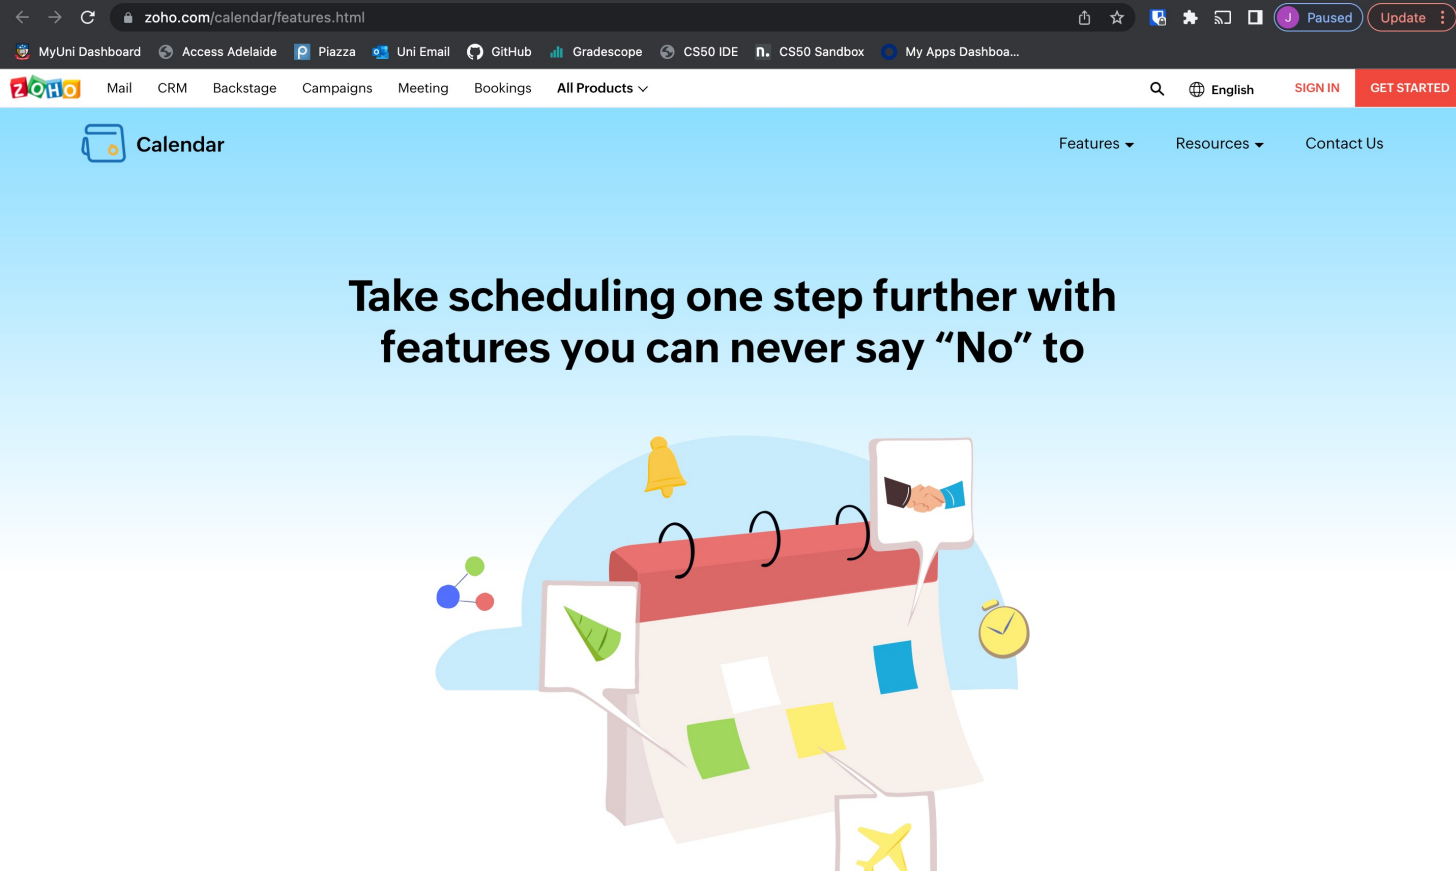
zoho.com/calendar/features.html

J Paused

Update

MyUni Dashboard Access Adelaide Piazza Uni Email GitHub Gradescope CS50 IDE CS50 Sandbox My Apps Dashboa...

ZOHO Mail CRM Backstage Campaigns Meeting Bookings All Products

English SIGN IN GET STARTED

Calendar

Features Resources Contact Us

Take scheduling one step further with features you can never say “No” to